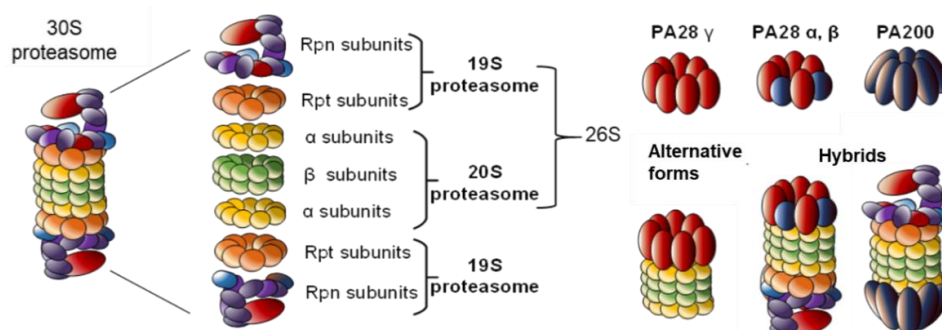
30S proteasome

Rpn subunits

Rpt subunits

19S proteasome

α subunits

β subunits

α subunits

20S proteasome

26S

Rpt subunits

Rpn subunits

19S proteasome

PA28 γ

PA28 α, β

PA200

Alternative forms

Hybrids